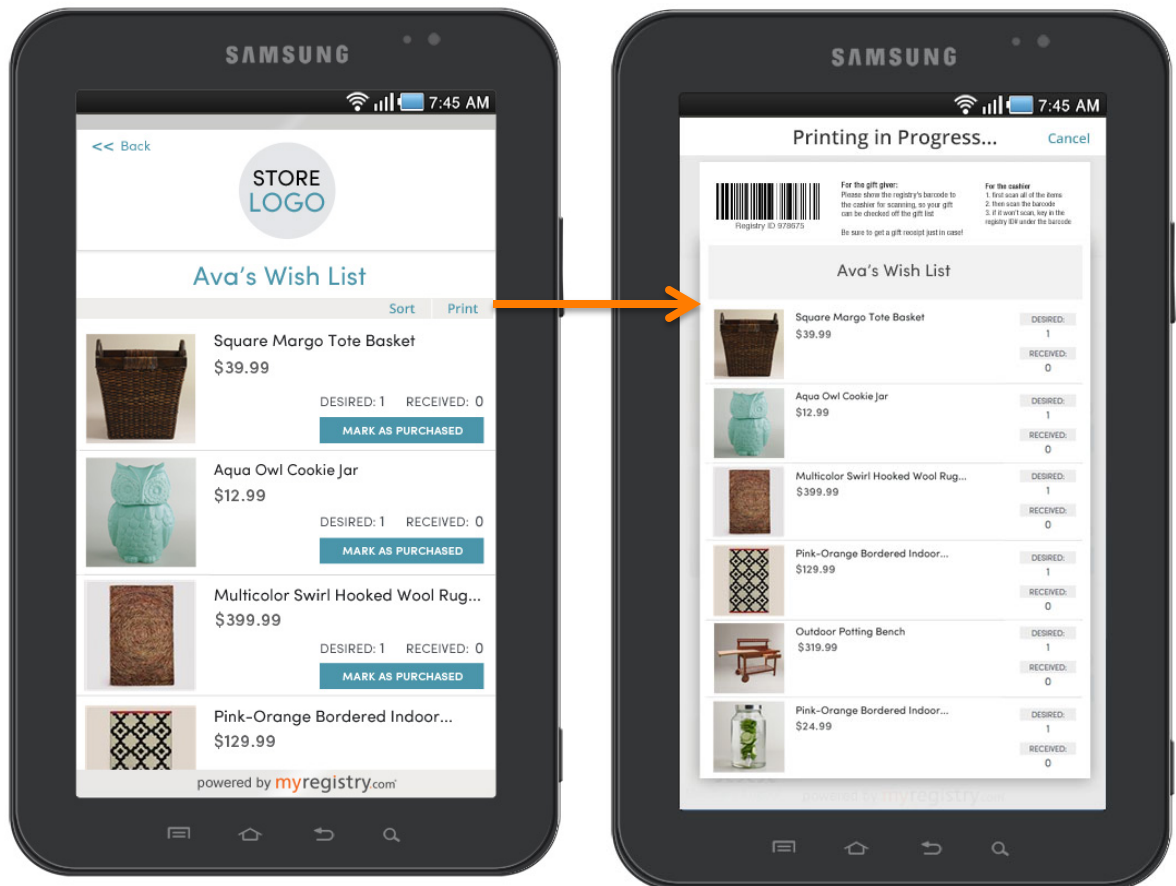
SAMSUNG

7:45 AM

<< Back

STORE LOGO

Ava's Wish List

Sort Print

Square Margo Tote Basket
$39.99
DESIRED: 1 RECEIVED: 0
MARK AS PURCHASED

Aqua Owl Cookie Jar
$12.99
DESIRED: 1 RECEIVED: 0
MARK AS PURCHASED

Multicolor Swirl Hooked Wool Rug...
$399.99
DESIRED: 1 RECEIVED: 0
MARK AS PURCHASED

Pink-Orange Bordered Indoor...
$129.99

powered by myregistry.com

SAMSUNG

7:45 AM

Printing in Progress... Cancel

Registry ID 978675

For the gift giver:
Please show the registry's barcode to the cashier for scanning, so your gift can be checked off the gift list

Be sure to get a gift receipt just in case!

For the cashier
1. first scan all of the items
2. then scan the barcode
3. if it won't scan, key in the registry ID# under the barcode

Ava's Wish List

Square Margo Tote Basket
$39.99
DESIRED: 1
RECEIVED: 0

Aqua Owl Cookie Jar
$12.99
DESIRED: 1
RECEIVED: 0

Multicolor Swirl Hooked Wool Rug...
$399.99
DESIRED: 1
RECEIVED: 0

Pink-Orange Bordered Indoor...
$129.99
DESIRED: 1
RECEIVED: 0

Outdoor Potting Bench
$319.99
DESIRED: 1
RECEIVED: 0

Pink-Orange Bordered Indoor...
$24.99
DESIRED: 1
RECEIVED: 0

powered by myregistry.com